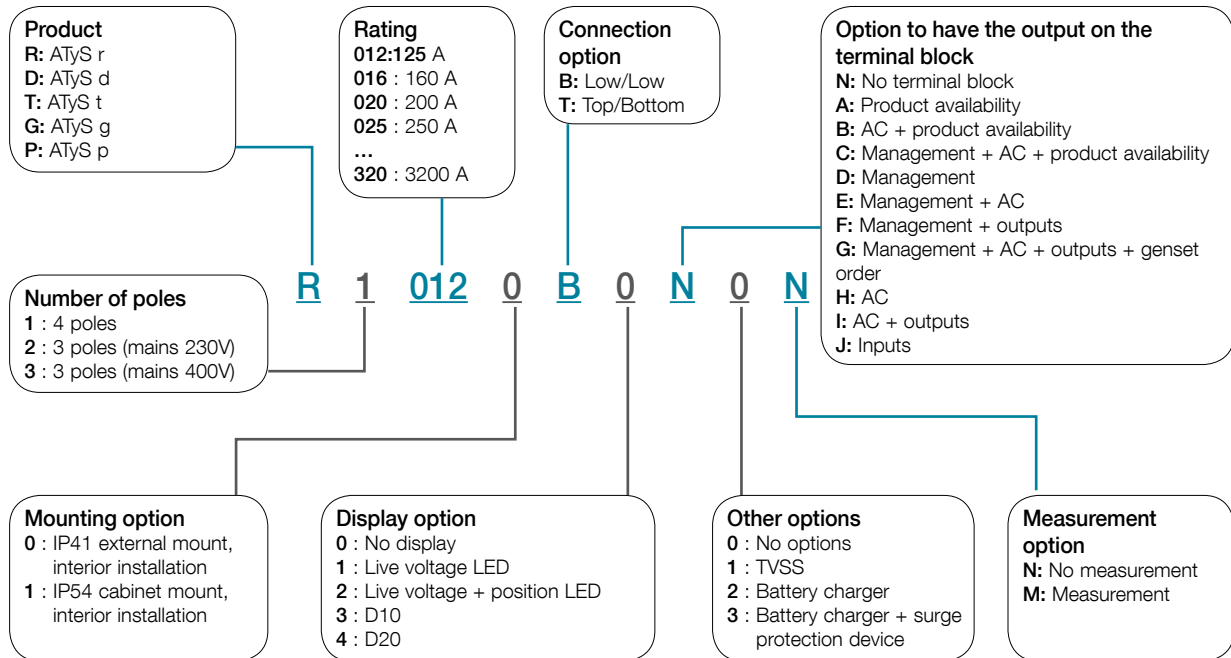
Product
R: ATyS r
D: ATyS d
T: ATyS t
G: ATyS g
P: ATyS p

Rating
012:125 A
016 : 160 A
020 : 200 A
025 : 250 A
...
320 : 3200 A

Connection option
B: Low/Low
T: Top/Bottom

Option to have the output on the terminal block
N: No terminal block
A: Product availability
B: AC + product availability
C: Management + AC + product availability
D: Management
E: Management + AC
F: Management + outputs
G: Management + AC + outputs + genset order
H: AC
I: AC + outputs
J: Inputs

R 1 012 0 B 0 N 0 N

Number of poles
1 : 4 poles
2 : 3 poles (mains 230V)
3 : 3 poles (mains 400V)

Mounting option
0 : IP41 external mount, interior installation
1 : IP54 cabinet mount, interior installation

Display option
0 : No display
1 : Live voltage LED
2 : Live voltage + position LED
3 : D10
4 : D20

Other options
0 : No options
1 : TVSS
2 : Battery charger
3 : Battery charger + surge protection device

Measurement option
N: No measurement
M: Measurement